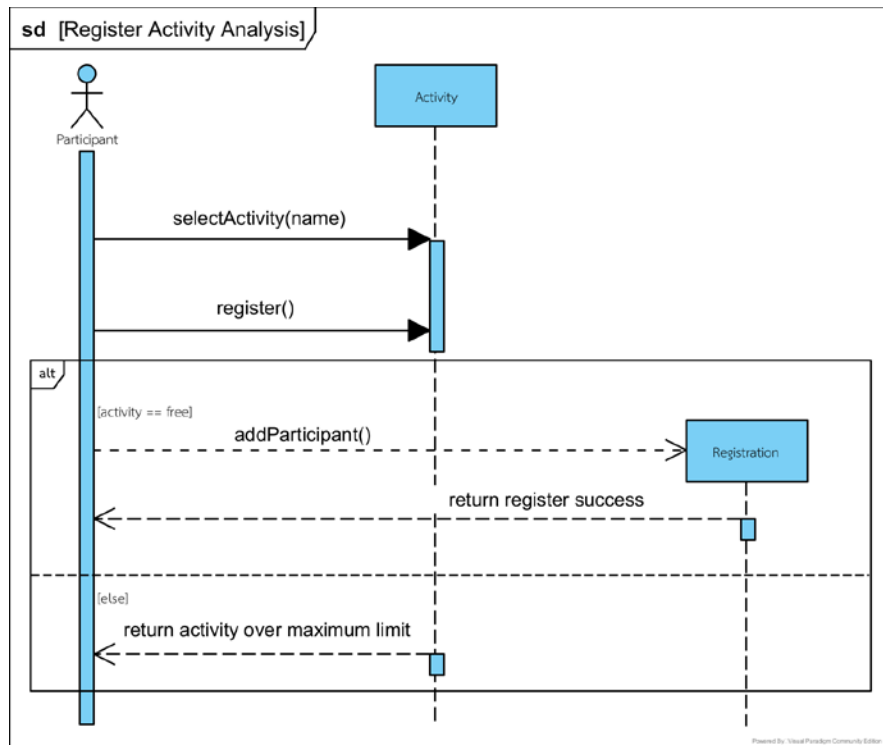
sd [Register Activity Analysis]

Activity

Participant

selectActivity(name)

register()

alt

[activity == free]

addParticipant()

Registration

return register success

[else]

return activity over maximum limit

Powered by: Visual Paradigm Community Edition